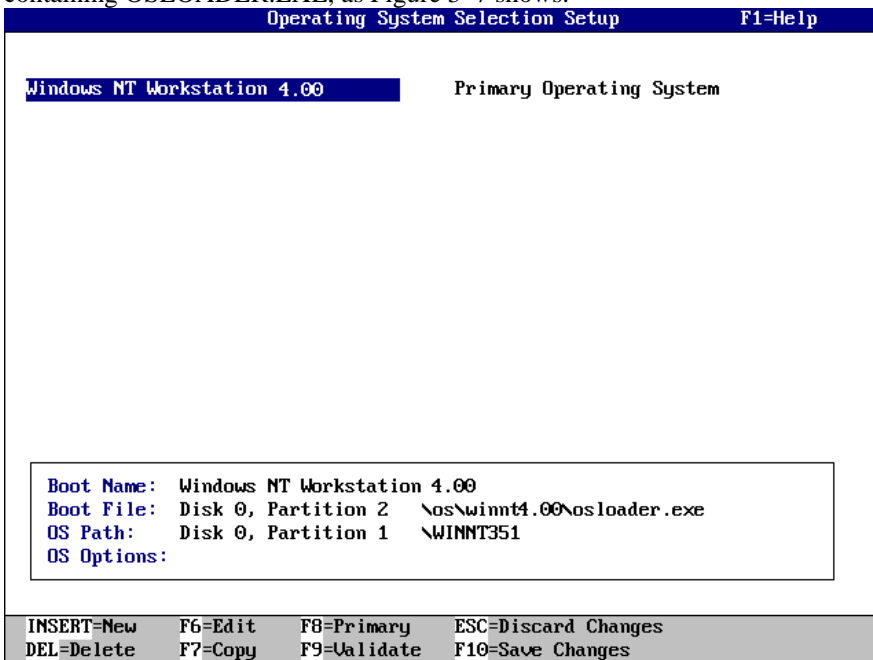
containing OSLOADER.EXE, as Figure 3-7 shows.

Operating System Selection Setup F1=Help

Windows NT Workstation 4.00 Primary Operating System

Boot Name: Windows NT Workstation 4.00
Boot File: Disk 0, Partition 2 \os\winnt4.00\osloader.exe
OS Path: Disk 0, Partition 1 \WINNT351
OS Options:

INSERT=New F6=Edit F8=Primary ESC=Discard Changes
DEL=Delete F7=Copy F9=Validate F10=Save Changes